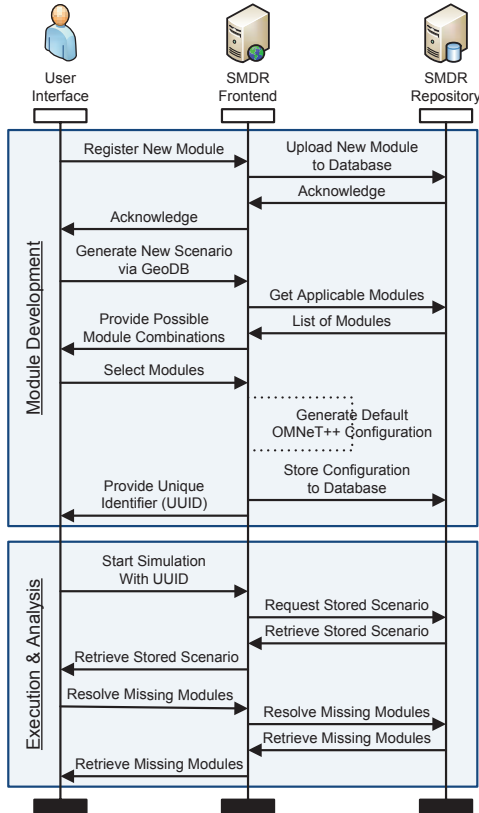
User Interface

SMDR Frontend

SMDR Repository

Module Development

Register New Module

Upload New Module to Database

Acknowledge

Acknowledge

Generate New Scenario via GeoDB

Get Applicable Modules

Provide Possible Module Combinations

List of Modules

Select Modules

Generate Default OMNeT++ Configuration

Store Configuration to Database

Provide Unique Identifier (UUID)

Execution & Analysis

Start Simulation With UUID

Request Stored Scenario

Retrieve Stored Scenario

Retrieve Stored Scenario

Resolve Missing Modules

Resolve Missing Modules

Retrieve Missing Modules

Retrieve Missing Modules